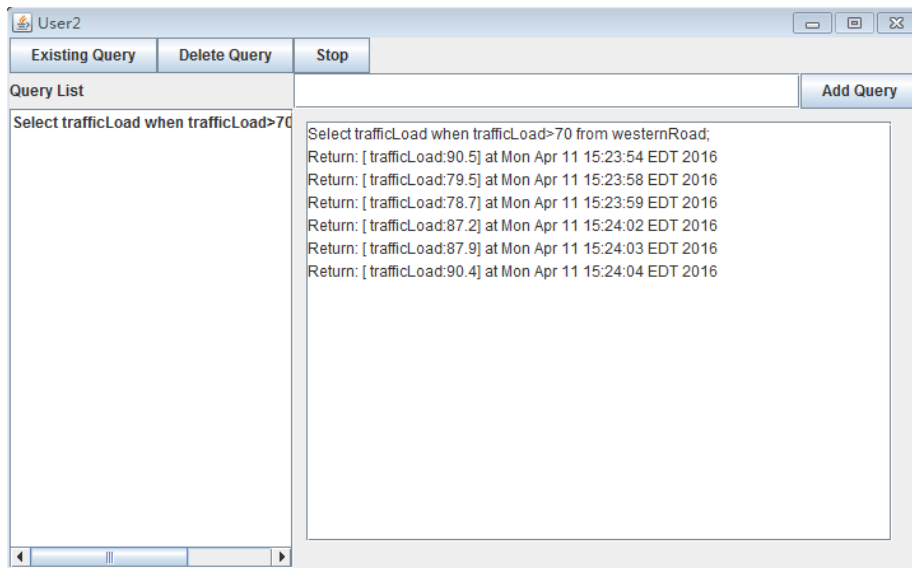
User2

Existing Query | Delete Query | Stop

Query List

Add Query

Select trafficLoad when trafficLoad>70

Select trafficLoad when trafficLoad>70 from westernRoad;
Return: [ trafficLoad:90.5] at Mon Apr 11 15:23:54 EDT 2016
Return: [ trafficLoad:79.5] at Mon Apr 11 15:23:58 EDT 2016
Return: [ trafficLoad:78.7] at Mon Apr 11 15:23:59 EDT 2016
Return: [ trafficLoad:87.2] at Mon Apr 11 15:24:02 EDT 2016
Return: [ trafficLoad:87.9] at Mon Apr 11 15:24:03 EDT 2016
Return: [ trafficLoad:90.4] at Mon Apr 11 15:24:04 EDT 2016